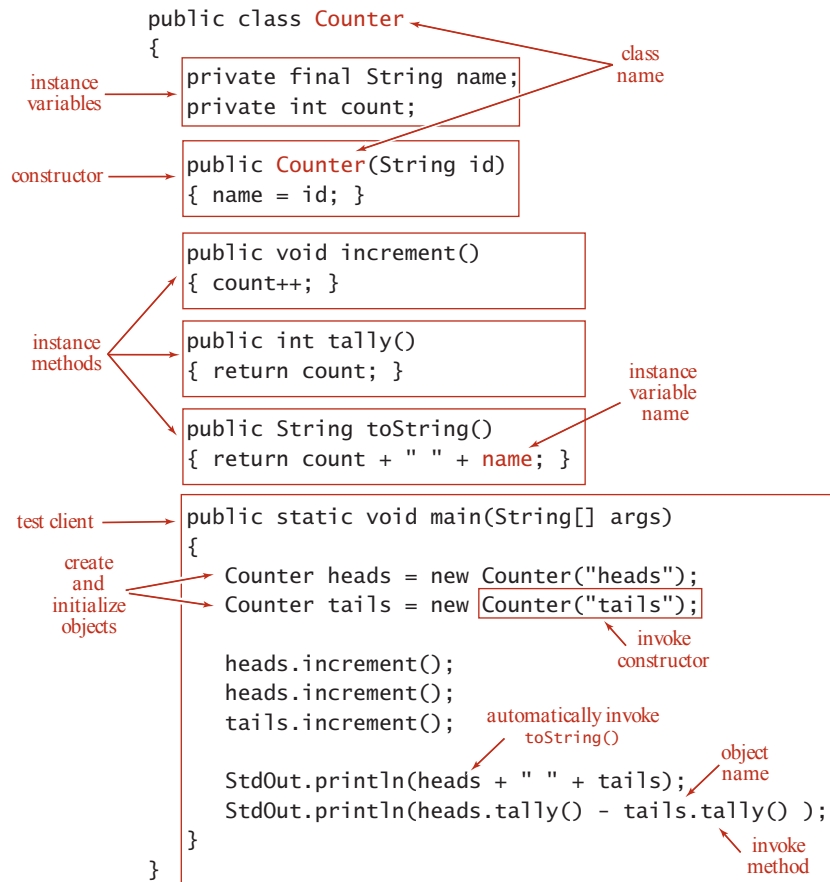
public class Counter
{
private final String name;
private int count;

public Counter(String id)
{ name = id; }

public void increment()
{ count++; }

public int tally()
{ return count; }

public String toString()
{ return count + " " + name; }

public static void main(String[] args)
{
Counter heads = new Counter("heads");
Counter tails = new Counter("tails");

heads.increment();
heads.increment();
tails.increment();

StdOut.println(heads + " " + tails);
StdOut.println(heads.tally() - tails.tally() );
}
}

class name

instance variables

constructor

instance methods

instance variable name

test client

create and initialize objects

invoke constructor

automatically invoke toString()

object name

invoke method